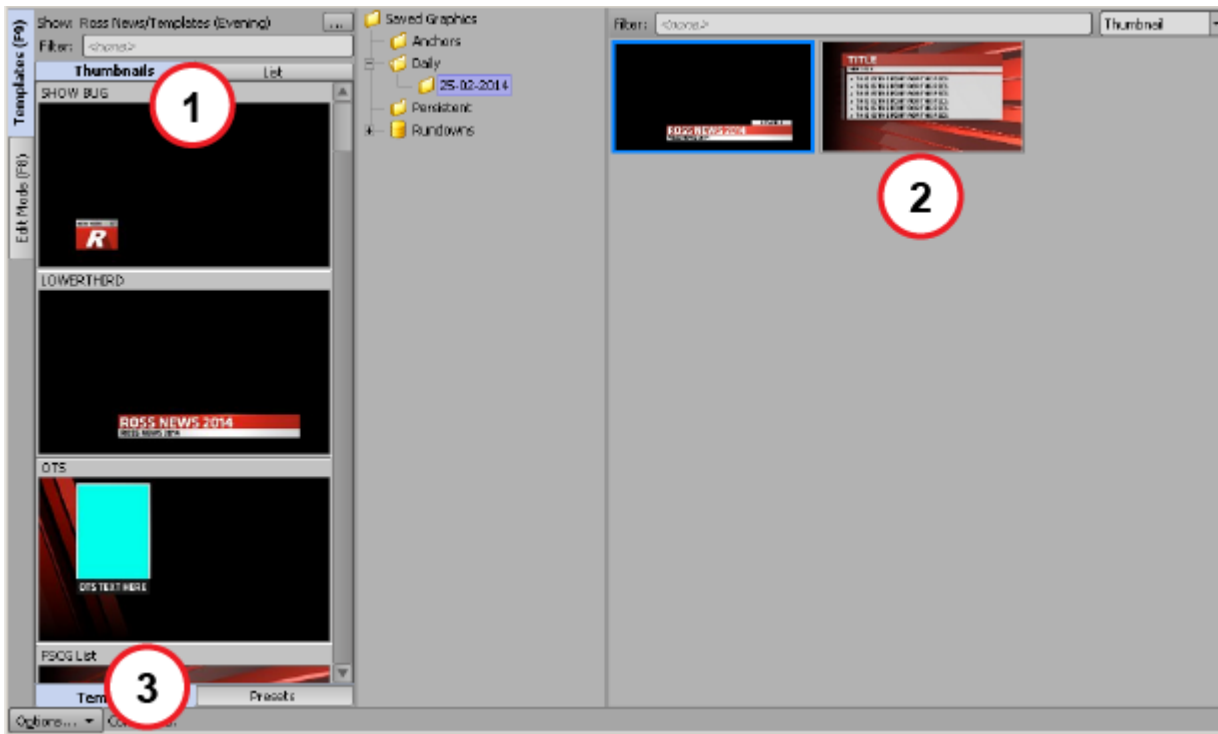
Templates (F9)
Edit Mode (F8)

Show: Ross News/Templates (Evening) ...
Filter: <none>
Thumbnails
List
1
SHOW BUG
R
LOWERTHIRD
ROSS NEWS 2014
ROSS NEWS 2014
OTS
OTS TEXT HERE
FSCG List
Tem
3
Presets
Options...
Co

Saved Graphics
Anchors
Daily
25-02-2014
Persistent
Rundowns

Filter: <none>
Thumbnail
ROSS NEWS 2014
TITLE
2